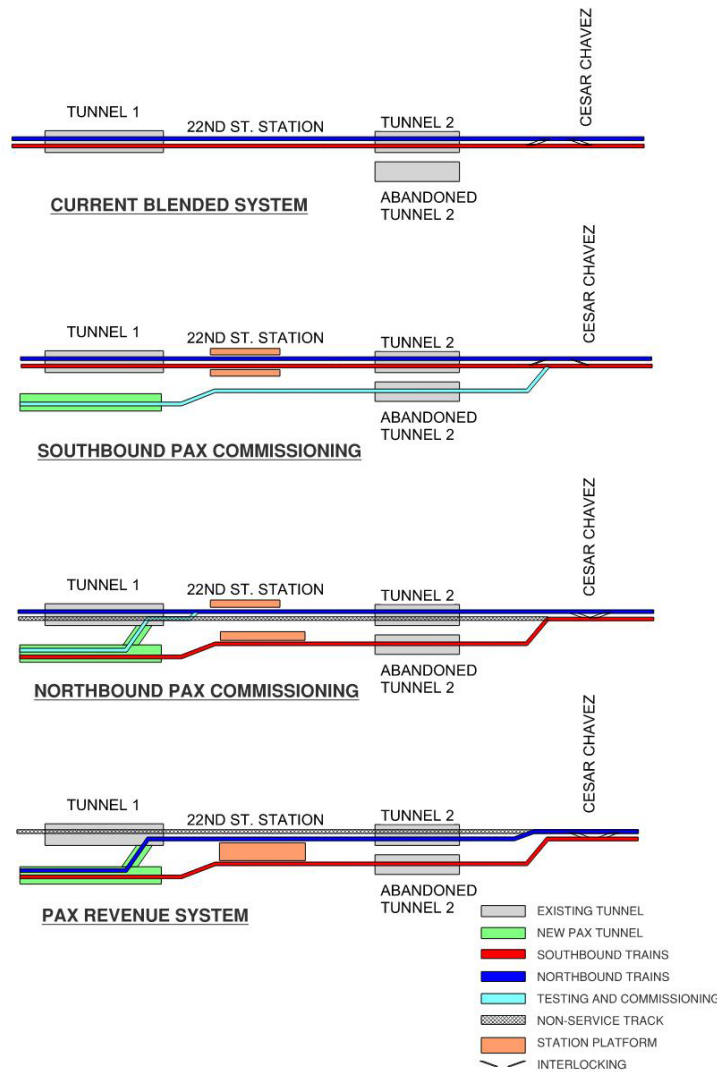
CESAR CHAVEZ

TUNNEL 1

22ND ST. STATION

TUNNEL 2

ABANDONED TUNNEL 2

CURRENT BLENDED SYSTEM

CESAR CHAVEZ

TUNNEL 1

22ND ST. STATION

TUNNEL 2

ABANDONED TUNNEL 2

SOUTHBOUND PAX COMMISSIONING

CESAR CHAVEZ

TUNNEL 1

22ND ST. STATION

TUNNEL 2

ABANDONED TUNNEL 2

NORTHBOUND PAX COMMISSIONING

CESAR CHAVEZ

TUNNEL 1

22ND ST. STATION

TUNNEL 2

ABANDONED TUNNEL 2

PAX REVENUE SYSTEM

EXISTING TUNNEL
NEW PAX TUNNEL
SOUTHBOUND TRAINS
NORTHBOUND TRAINS
TESTING AND COMMISSIONING
NON-SERVICE TRACK
STATION PLATFORM
INTERLOCKING